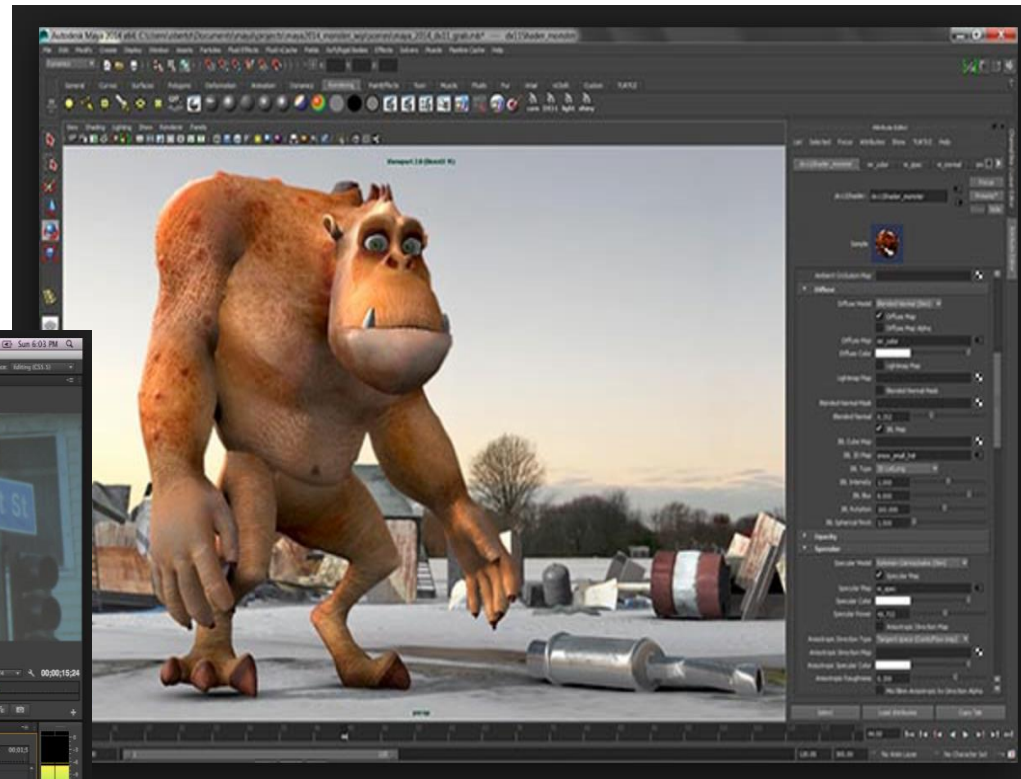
Autodesk Maya 2014 x64: C:\Users\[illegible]\Documents\maya\projects\maya2014_monster\scenes\maya_2014_dx11_grab.mb* --- dx11Shader_monster

File Edit Modify Create Display Window Assets Particles Fluid Effects Fluid nCache Fields Soft/Rigid Bodies Effects Solvers Muscle Pipeline Cache Help

Dynamics

General Curves Surfaces Polygons Deformation Animation Dynamics Rendering PaintEffects Toon Muscle Fluids Fur Hair nCloth Custom TURTLE

View Shading Lighting Show Renderer Panels

Viewport 2.0 (DirectX 11)

persp

Attribute Editor

List Selected Focus Attributes Show TURTLE Help

dx11Shader_monster

dx11Shader: dx11Shader_monster

Focus

Presets*

Show Hide

Sample

Ambient Occlusion Map

Diffuse

Diffuse Model Blended Normal (Skin)

Diffuse Map

Diffuse Map Alpha

Diffuse Map

Diffuse Color

Lightmap Map

Lightmap Map

Blended Normal Mask

Blended Normal Mask

Blended Normal 0.312

IBL Map

IBL Cube Map

IBL 2D Map

IBL Type

IBL Intensity 1.000

IBL Blur 0.000

IBL Rotation 160.000

IBL Spherical Pinch 1.000

Opacity

Specular

Specular Model

Specular Map

Specular Map

Specular Color

Specular Power

Anisotropic Direction Map

Anisotropic Direction Type

Anisotropic Direction Map

Anisotropic Specular Color

Anisotropic Roughness

Mix Blinn Anisotropic by Direction Alpha

Select Load Attributes Copy Tab

No Anim Layer No Character Set

Sun 6:03 PM

Editing (CS5.5)

00;00;15;24